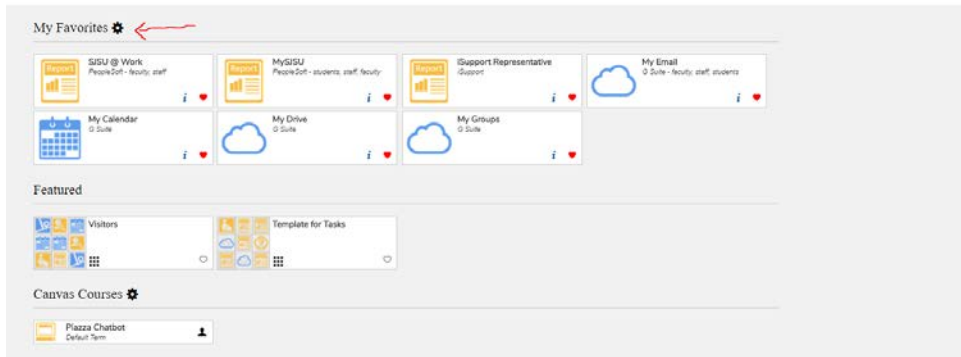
My Favorites

Report
SJSU @ Work
PeopleSoft - faculty, staff
i

Report
MySJSU
PeopleSoft - students, staff, faculty
i

Report
iSupport Representative
iSupport
i

My Email
G Suite - faculty, staff, students
i

My Calendar
G Suite
i

My Drive
G Suite
i

My Groups
G Suite
i

Featured

Visitors

Template for Tasks

Canvas Courses

Plazza Chatbot
Default Term